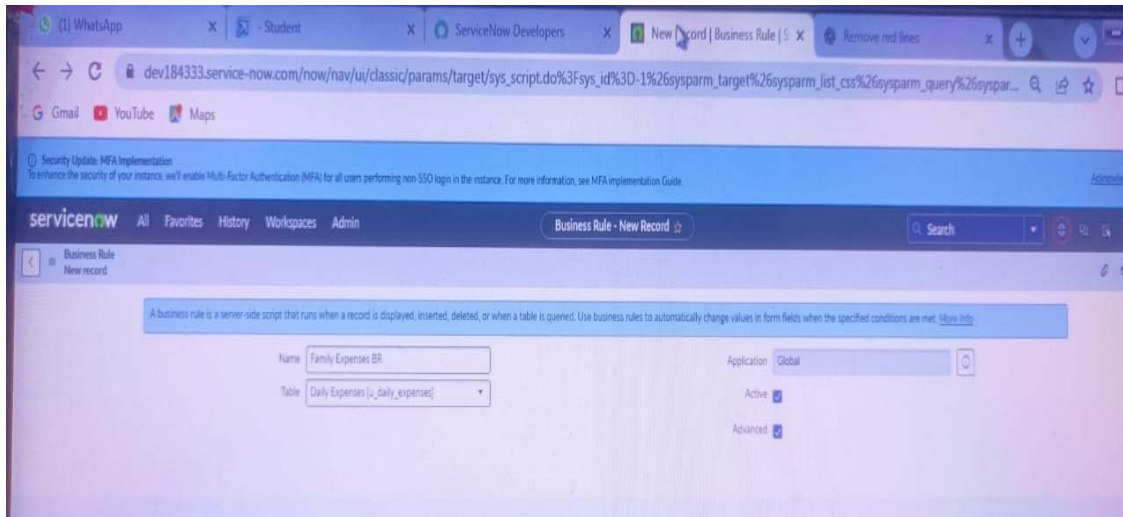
(1) WhatsApp
- Student
ServiceNow Developers
New Record | Business Rule | S
Remove red lines

dev184333.service-now.com/now/nav/ui/classic/params/target/sys_script.do%3Fsys_id%3D-1%26sysparm_target%26sysparm_list_css%26sysparm_query%26syspar...

Gmail YouTube Maps

Security Update: MFA Implementation
To enhance the security of your instance, we'll enable Multi-Factor Authentication (MFA) for all users performing non-SSO login in the instance. For more information, see MFA implementation Guide.

Acknowle

servicenow All Favorites History Workspaces Admin

Business Rule - New Record

Search

Business Rule
New record

A business rule is a server-side script that runs when a record is displayed, inserted, deleted, or when a table is queried. Use business rules to automatically change values in form fields when the specified conditions are met. More Info

Name Family Expenses BR

Table Daily Expenses [u_daily_expenses]

Application Global

Active

Advanced